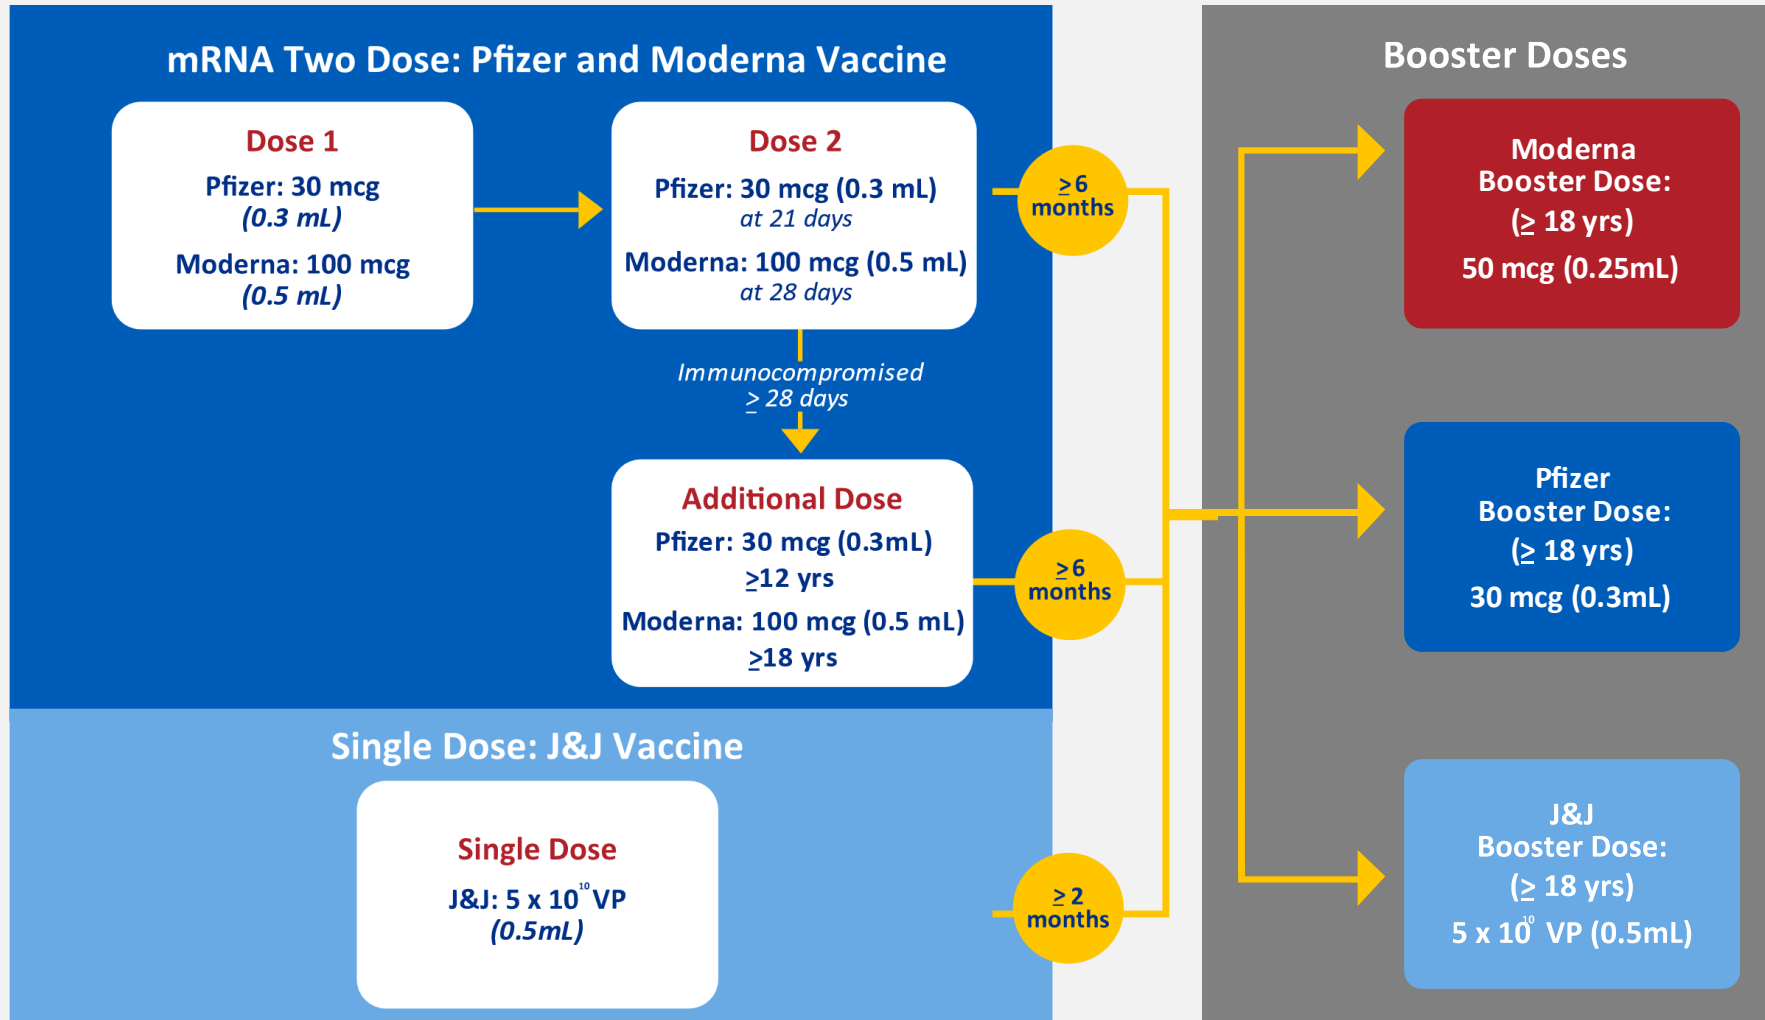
mRNA Two Dose: Pfizer and Moderna Vaccine

Dose 1

Pfizer: 30 mcg *(0.3 mL)*

Moderna: 100 mcg *(0.5 mL)*

Dose 2

Pfizer: 30 mcg (0.3 mL) *at 21 days*

Moderna: 100 mcg (0.5 mL) *at 28 days*

$\geq$6 months

*Immunocompromised* *$\geq$ 28 days*

Additional Dose

Pfizer: 30 mcg (0.3mL)

$\geq$12 yrs

Moderna: 100 mcg (0.5 mL)

$\geq$18 yrs

$\geq$6 months

Single Dose: J&J Vaccine

Single Dose

J&J: 5 x $10^{10}$ VP *(0.5mL)*

$\geq$2 months

Booster Doses

Moderna Booster Dose:

($\geq$ 18 yrs)

50 mcg (0.25mL)

Pfizer Booster Dose:

($\geq$ 18 yrs)

30 mcg (0.3mL)

J&J Booster Dose:

($\geq$ 18 yrs)

5 x $10^{10}$ VP (0.5mL)